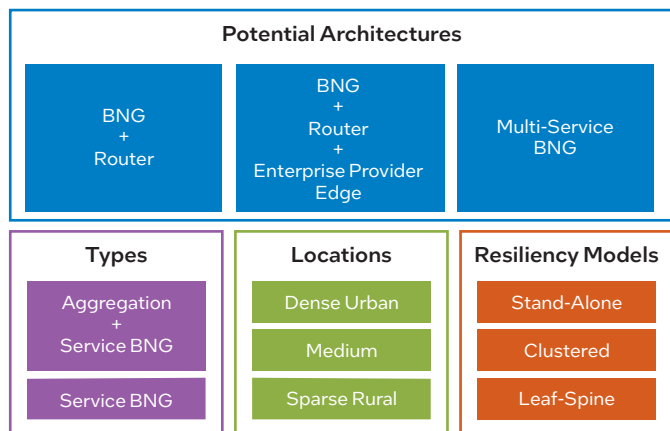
Potential Architectures

BNG
+
Router

BNG
+
Router
+
Enterprise Provider Edge

Multi-Service BNG

Types

Aggregation
+
Service BNG

Service BNG

Locations

Dense Urban

Medium

Sparse Rural

Resiliency Models

Stand-Alone

Clustered

Leaf-Spine